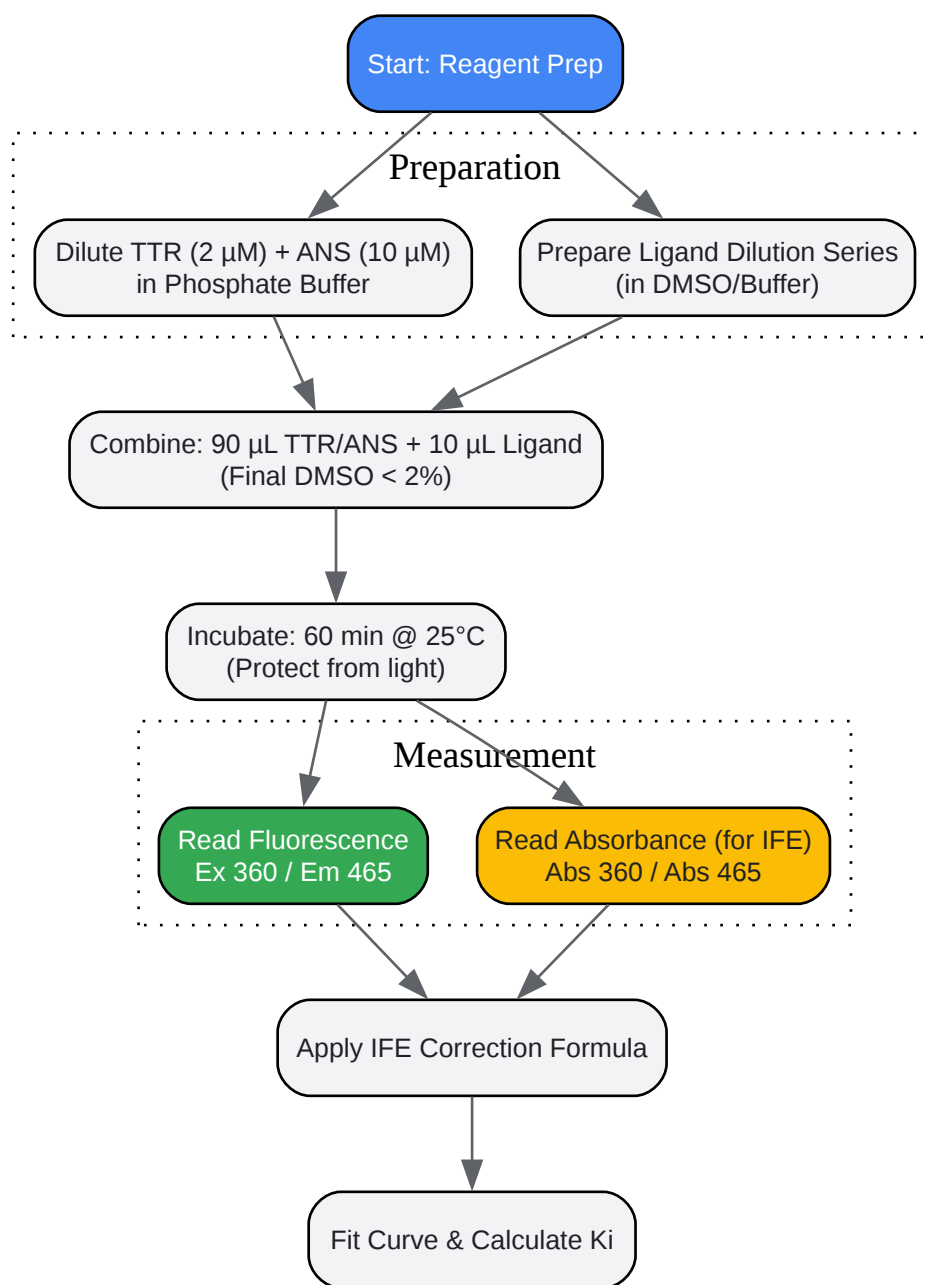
Start: Reagent Prep

Preparation

Dilute TTR (2 µM) + ANS (10 µM) in Phosphate Buffer

Prepare Ligand Dilution Series (in DMSO/Buffer)

Combine: 90 µL TTR/ANS + 10 µL Ligand (Final DMSO < 2%)

Incubate: 60 min @ 25°C (Protect from light)

Measurement

Read Fluorescence Ex 360 / Em 465

Read Absorbance (for IFE) Abs 360 / Abs 465

Apply IFE Correction Formula

Fit Curve & Calculate Ki